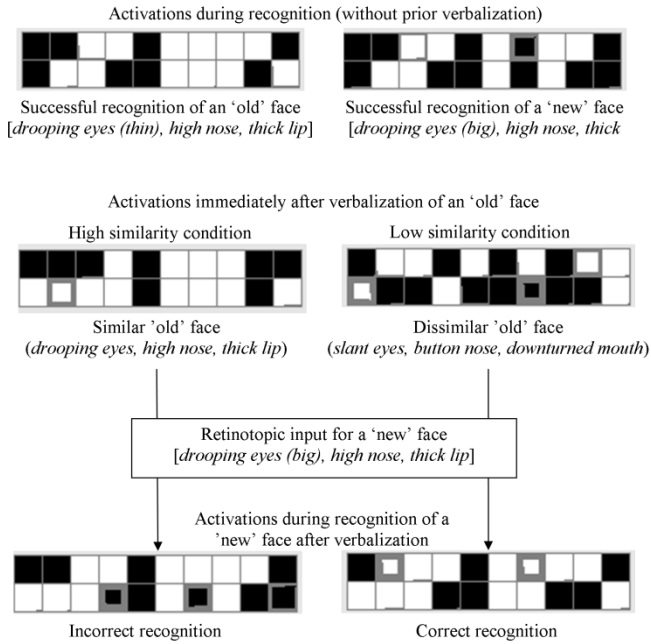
Activations during recognition (without prior verbalization)

Successful recognition of an 'old' face
[*drooping eyes (thin), high nose, thick lip*]

Successful recognition of a 'new' face
[*drooping eyes (big), high nose, thick*

Activations immediately after verbalization of an 'old' face

High similarity condition

Low similarity condition

Similar 'old' face
(*drooping eyes, high nose, thick lip*)

Dissimilar 'old' face
(*slant eyes, button nose, downturned mouth*)

Retinotopic input for a 'new' face
[*drooping eyes (big), high nose, thick lip*]

Activations during recognition of a 'new' face after verbalization

Incorrect recognition

Correct recognition